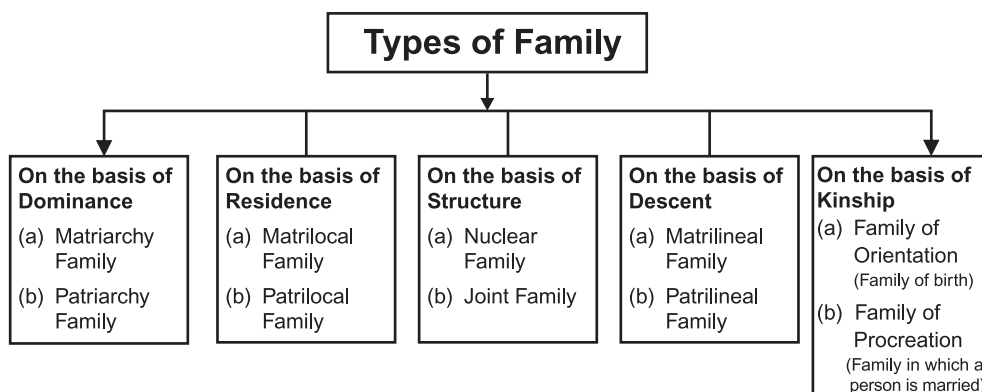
Types of Family

On the basis of Dominance
(a) Matriarchy Family
(b) Patriarchy Family

On the basis of Residence
(a) Matrilocal Family
(b) Patrilocal Family

On the basis of Structure
(a) Nuclear Family
(b) Joint Family

On the basis of Descent
(a) Matrilineal Family
(b) Patrilineal Family

On the basis of Kinship
(a) Family of Orientation (Family of birth)
(b) Family of Procreation (Family in which a person is married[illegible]